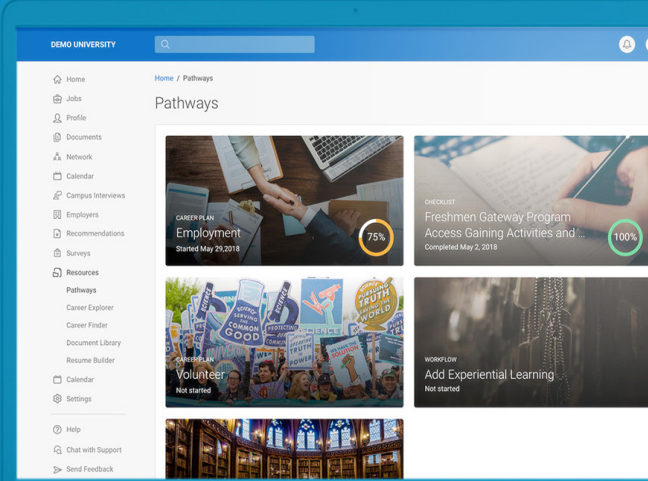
DEMO UNIVERSITY

Home
Jobs
Profile
Documents
Network
Calendar
Campus Interviews
Employers
Recommendations
Surveys
Resources
Pathways
Career Explorer
Career Finder
Document Library
Resume Builder
Calendar
Settings
Help
Chat with Support
Send Feedback

Home / Pathways

Pathways

CAREER PLAN
Employment
Started May 29,2018
75%

CHECKLIST
Freshmen Gateway Program Access Gaining Activities and ...
Completed May 2, 2018
100%

CAREER PLAN
Volunteer
Not started

WORKFLOW
Add Experiential Learning
Not started